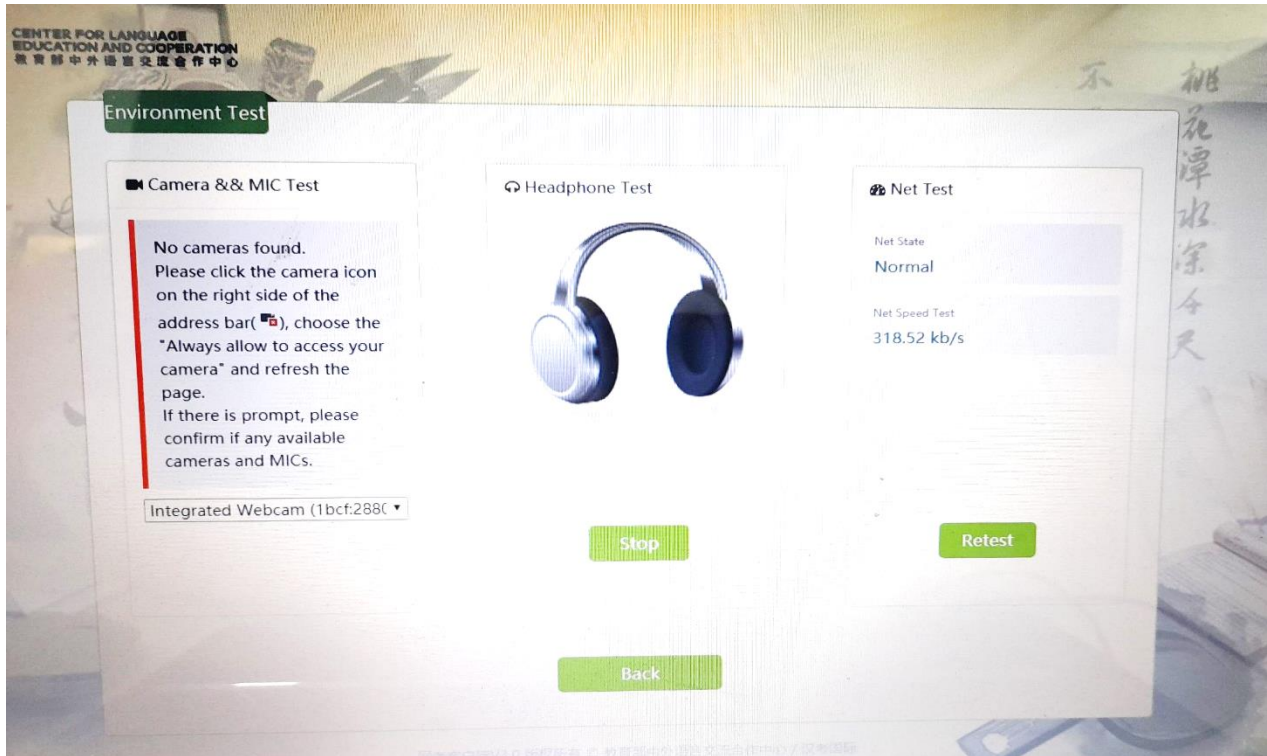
CENTER FOR LANGUAGE EDUCATION AND COOPERATION
教育部中外语言交流合作中心

不 桃花潭水深千尺

Environment Test

Camera && MIC Test

No cameras found.
Please click the camera icon on the right side of the address bar( ), choose the "Always allow to access your camera" and refresh the page.
If there is prompt, please confirm if any available cameras and MICs.

Integrated Webcam (1bcf:288(

Headphone Test

Stop

Net Test

Net State
Normal

Net Speed Test
318.52 kb/s

Retest

Back

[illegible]